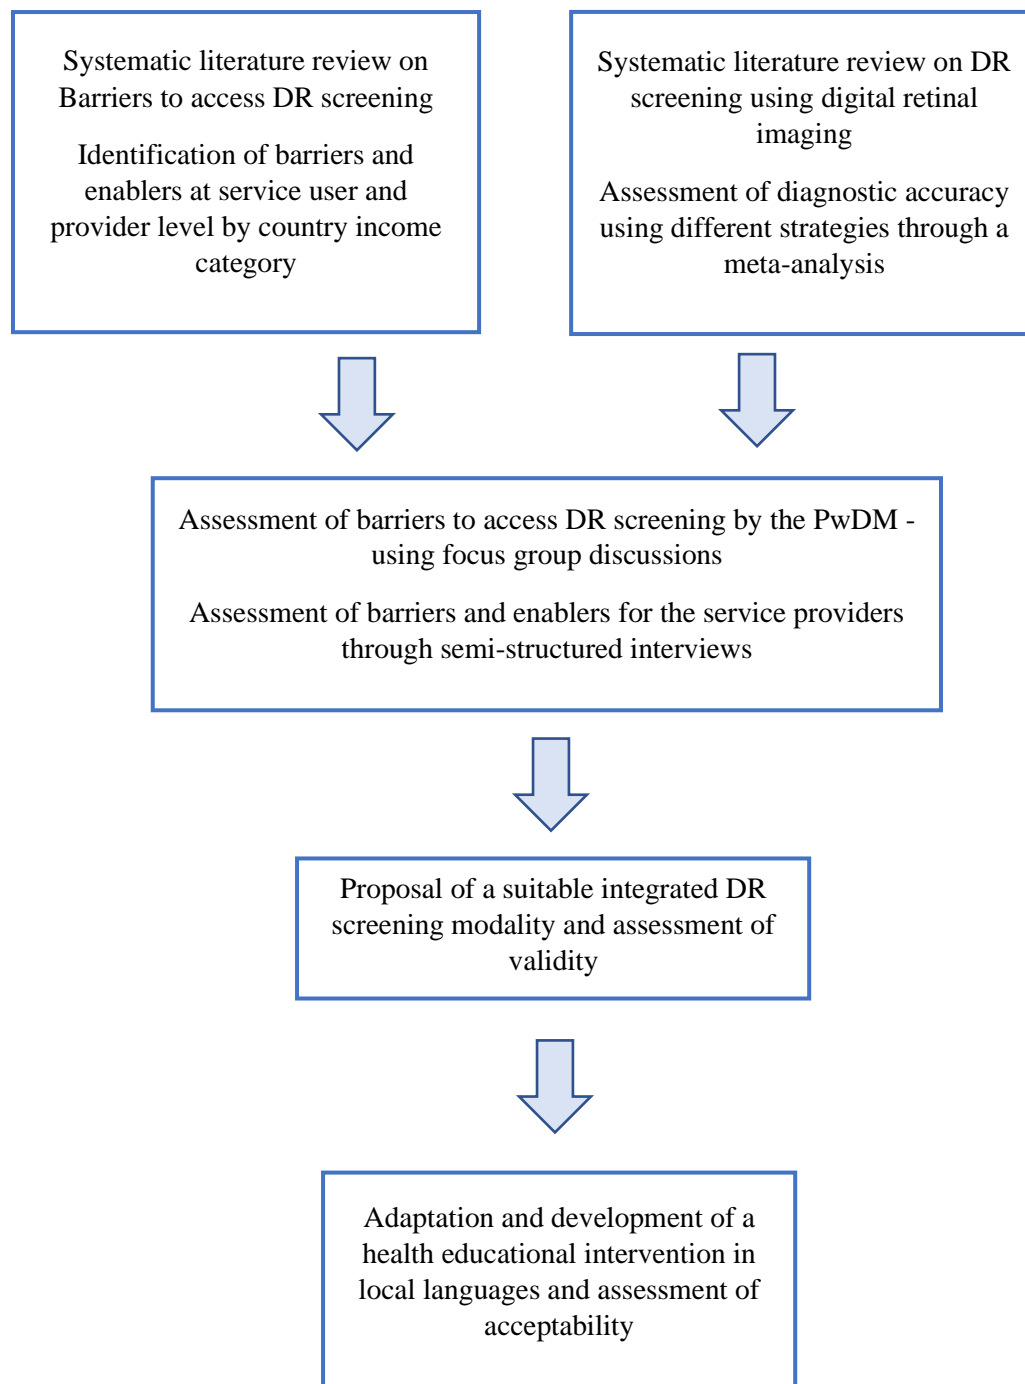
Systematic literature review on Barriers to access DR screening

Identification of barriers and enablers at service user and provider level by country income category

Systematic literature review on DR screening using digital retinal imaging

Assessment of diagnostic accuracy using different strategies through a meta-analysis

Assessment of barriers to access DR screening by the PwDM - using focus group discussions

Assessment of barriers and enablers for the service providers through semi-structured interviews

Proposal of a suitable integrated DR screening modality and assessment of validity

Adaptation and development of a health educational intervention in local languages and assessment of acceptability